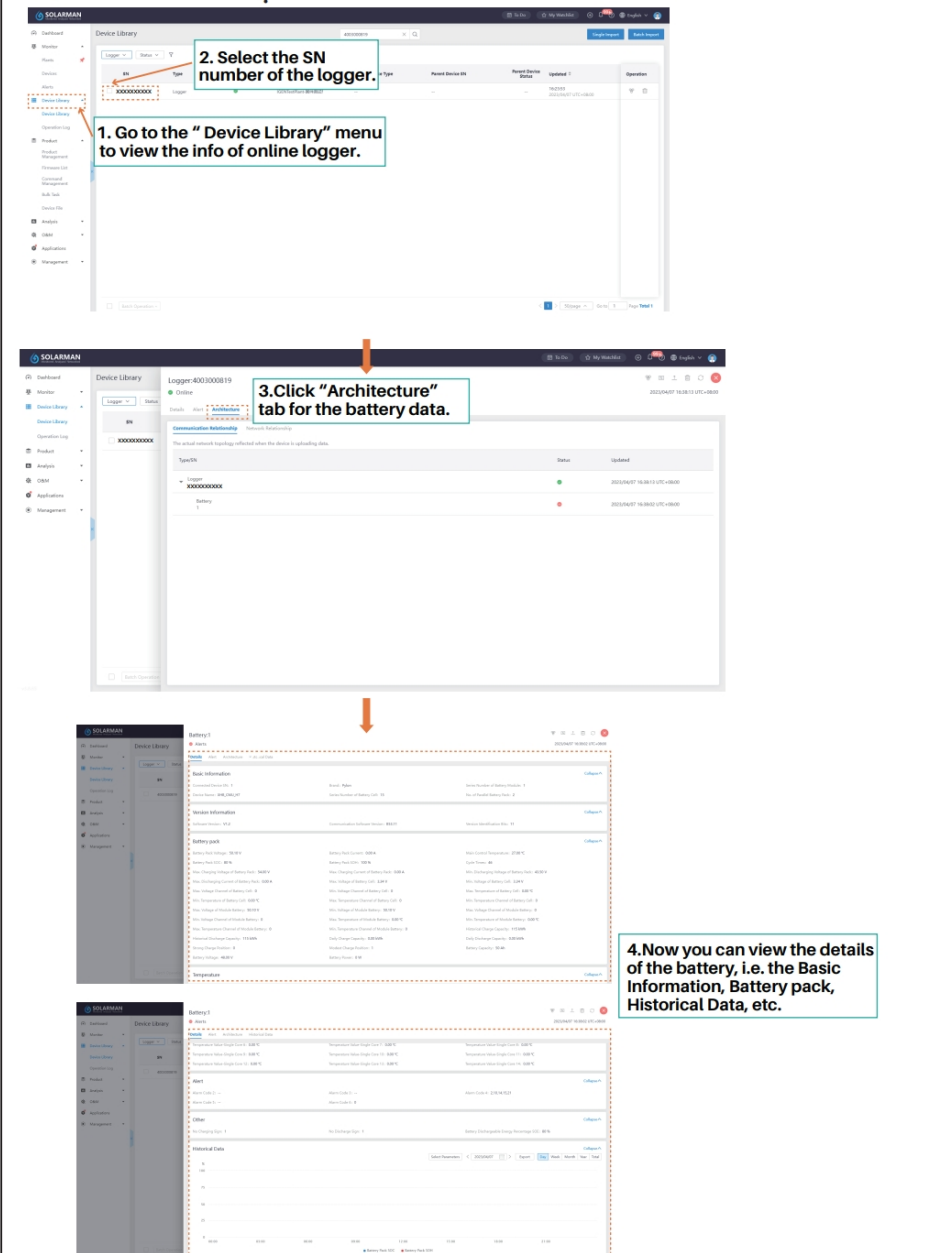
SOLARMAN

Dashboard
Monitor
Plants
Devices
Alerts
Device Library
Device Library
Operation Log
Product
Product Management
Firmware List
Command Management
Bulk Task
Device File
Analysis
O&M
Applications
Management

Device Library

Logger
Status

SN
Type
Parent Device SN
Parent Device Status
Updated
Operation

XXXXXXXXXX
Logger

Single Import
Batch Import

2. Select the SN number of the logger.

1. Go to the " Device Library" menu to view the info of online logger.

SOLARMAN

Device Library

Logger:4003000819
Online

Details
Alert
Architecture

3.Click "Architecture" tab for the battery data.

Communication Relationship
Network Relationship

The actual network topology reflected when the device is uploading data.

| Type/SN | Status | Updated |
|---|---|---|
| Logger XXXXXXXXXX | | 2023/04/07 16:08:13 UTC+08:00 |
| Battery 1 | | 2023/04/07 16:08:02 UTC+08:00 |

2023/04/07 16:08:13 UTC+08:00

Battery:1
Alerts

Basic Information
Version Information
Battery pack
Temperature

Collapse

4.Now you can view the details of the battery, i.e. the Basic Information, Battery pack, Historical Data, etc.

Battery:1
Alerts

Alert
Other
Historical Data

Day
Week
Month
Year
Total